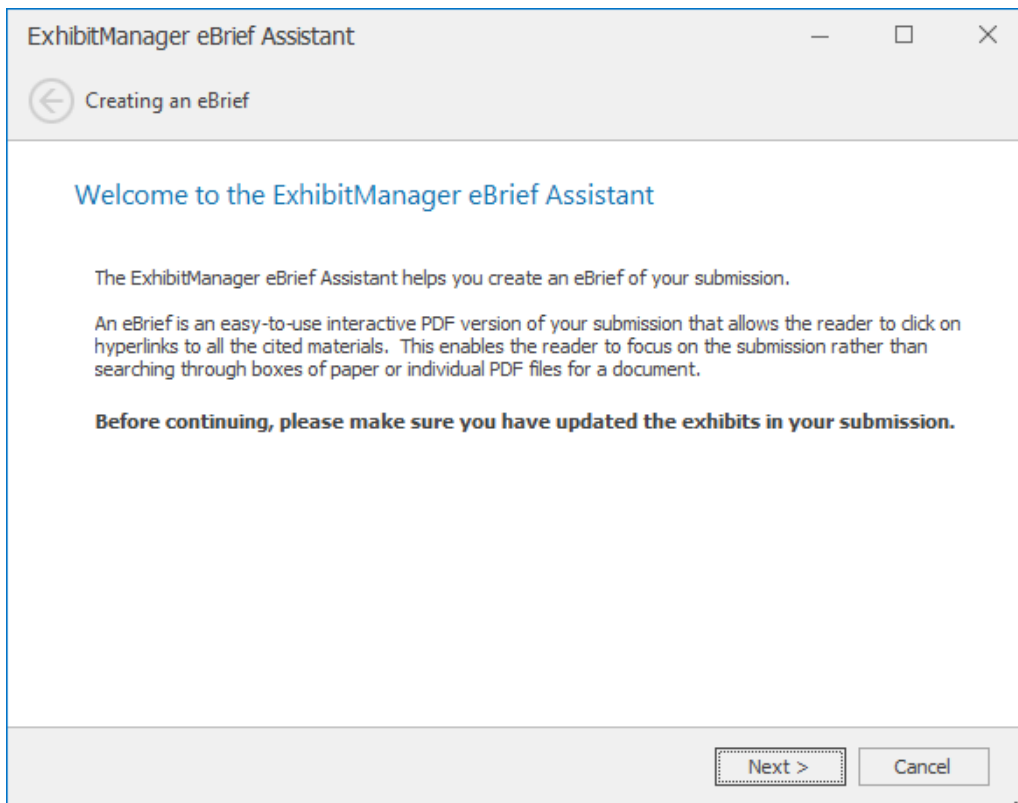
ExhibitManager eBrief Assistant

Creating an eBrief

Welcome to the ExhibitManager eBrief Assistant

The ExhibitManager eBrief Assistant helps you create an eBrief of your submission.

An eBrief is an easy-to-use interactive PDF version of your submission that allows the reader to click on hyperlinks to all the cited materials. This enables the reader to focus on the submission rather than searching through boxes of paper or individual PDF files for a document.

**Before continuing, please make sure you have updated the exhibits in your submission.**

Next >
Cancel